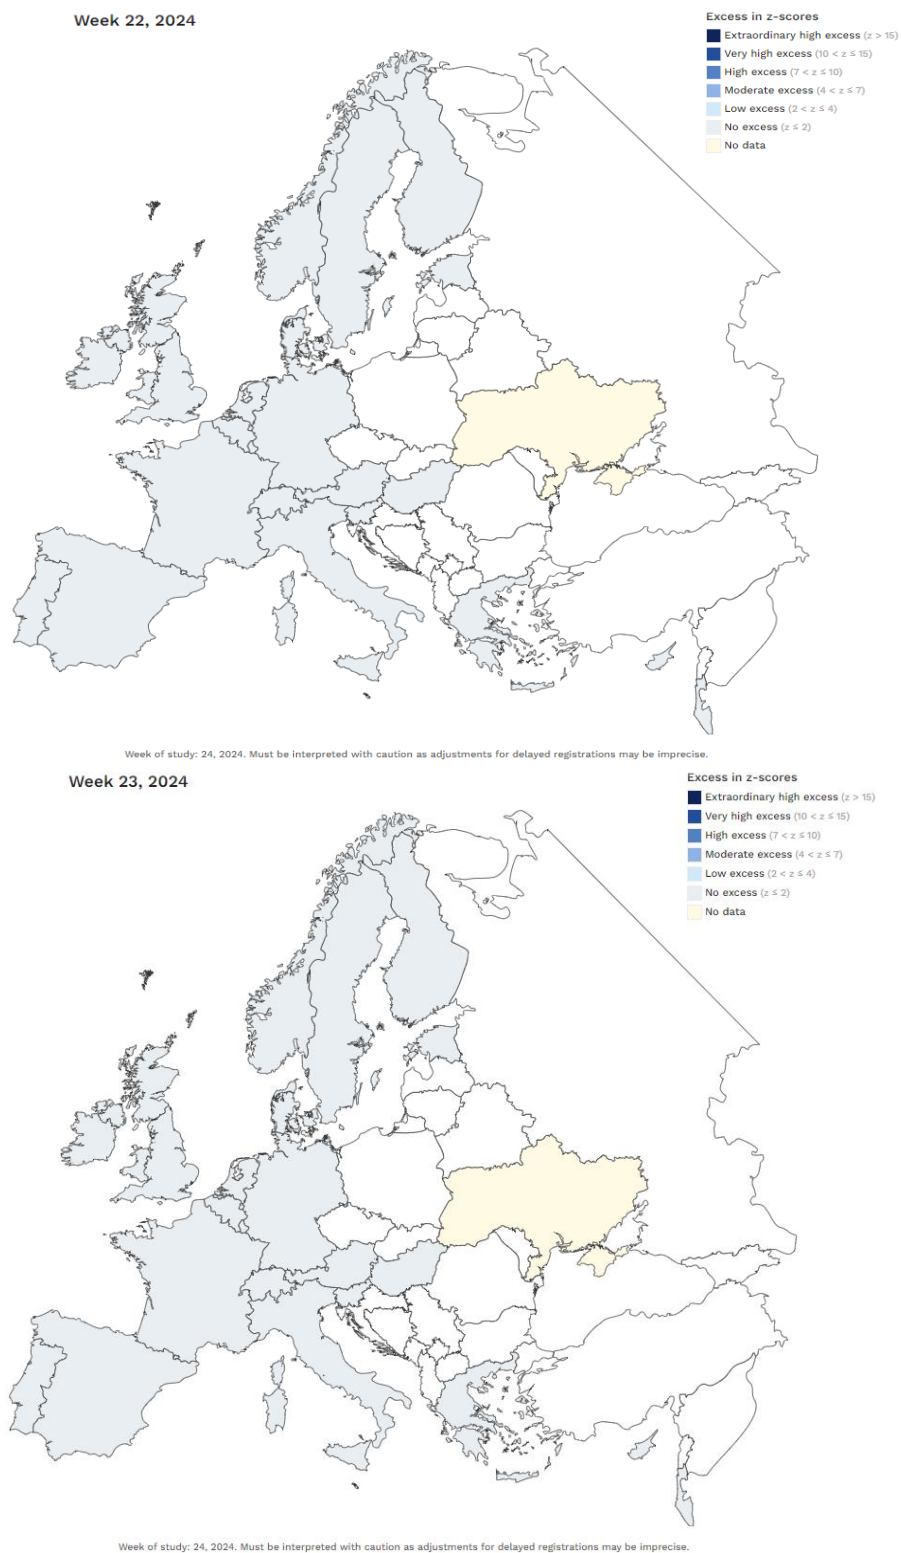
Week 22, 2024

Excess in z-scores
Extraordinary high excess ($z > 15$)
Very high excess ($10 < z \leq 15$)
High excess ($7 < z \leq 10$)
Moderate excess ($4 < z \leq 7$)
Low excess ($2 < z \leq 4$)
No excess ($z \leq 2$)
No data

Week of study: 24, 2024. Must be interpreted with caution as adjustments for delayed registrations may be imprecise.

Week 23, 2024

Excess in z-scores
Extraordinary high excess ($z > 15$)
Very high excess ($10 < z \leq 15$)
High excess ($7 < z \leq 10$)
Moderate excess ($4 < z \leq 7$)
Low excess ($2 < z \leq 4$)
No excess ($z \leq 2$)
No data

Week of study: 24, 2024. Must be interpreted with caution as adjustments for delayed registrations may be imprecise.